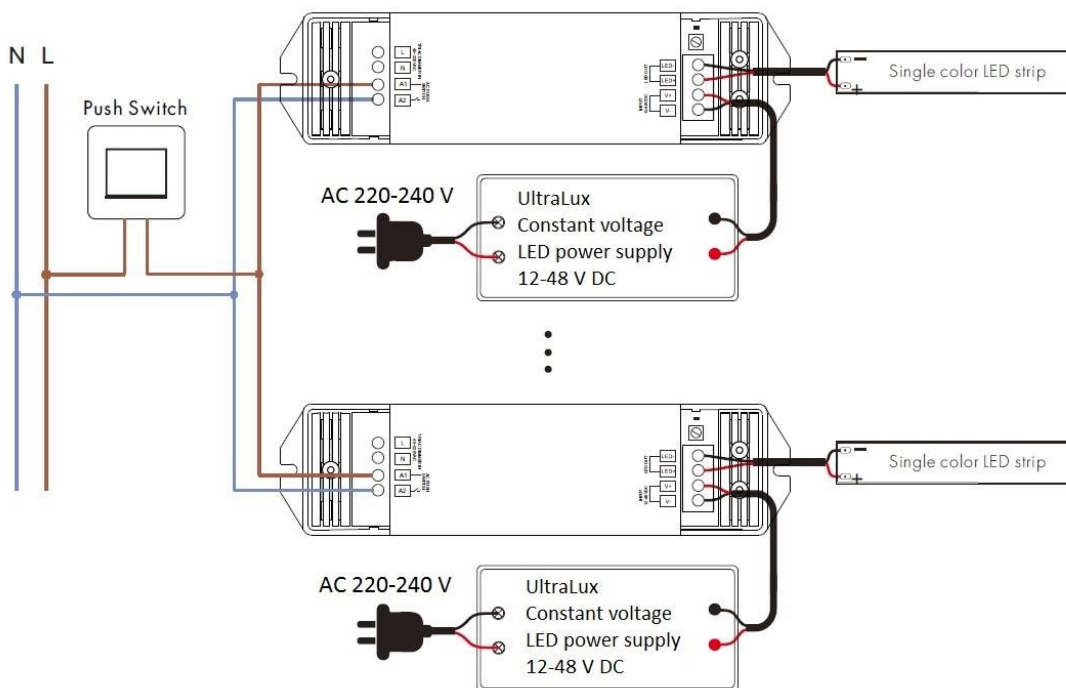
N L

Push Switch

L
N
A1
A2

LED-
LED+
V+
V-

Single color LED strip

AC 220-240 V

UltraLux
Constant voltage
LED power supply
12-48 V DC

L
N
A1
A2

LED-
LED+
V+
V-

Single color LED strip

AC 220-240 V

UltraLux
Constant voltage
LED power supply
12-48 V DC